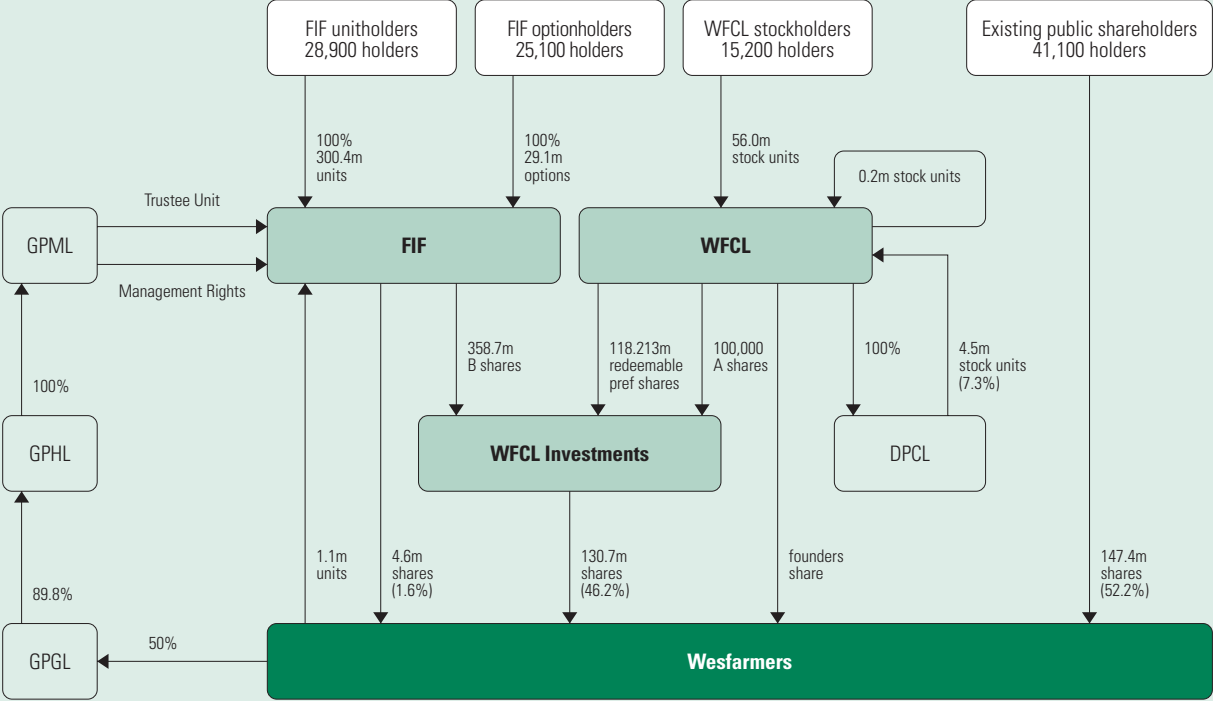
FIF unitholders
28,900 holders

FIF optionholders
25,100 holders

WFCL stockholders
15,200 holders

Existing public shareholders
41,100 holders

100%
300.4m
units

100%
29.1m
options

56.0m
stock units

0.2m stock units

Trustee Unit

GPML

FIF

WFCL

Management Rights

358.7m
B shares

118.213m
redeemable
pref shares

100,000
A shares

100%

4.5m
stock units
(7.3%)

100%

GPHL

WFCL Investments

DPCL

1.1m
units

4.6m
shares
(1.6%)

130.7m
shares
(46.2%)

founders
share

147.4m
shares
(52.2%)

89.8%

50%

GPGL

Wesfarmers